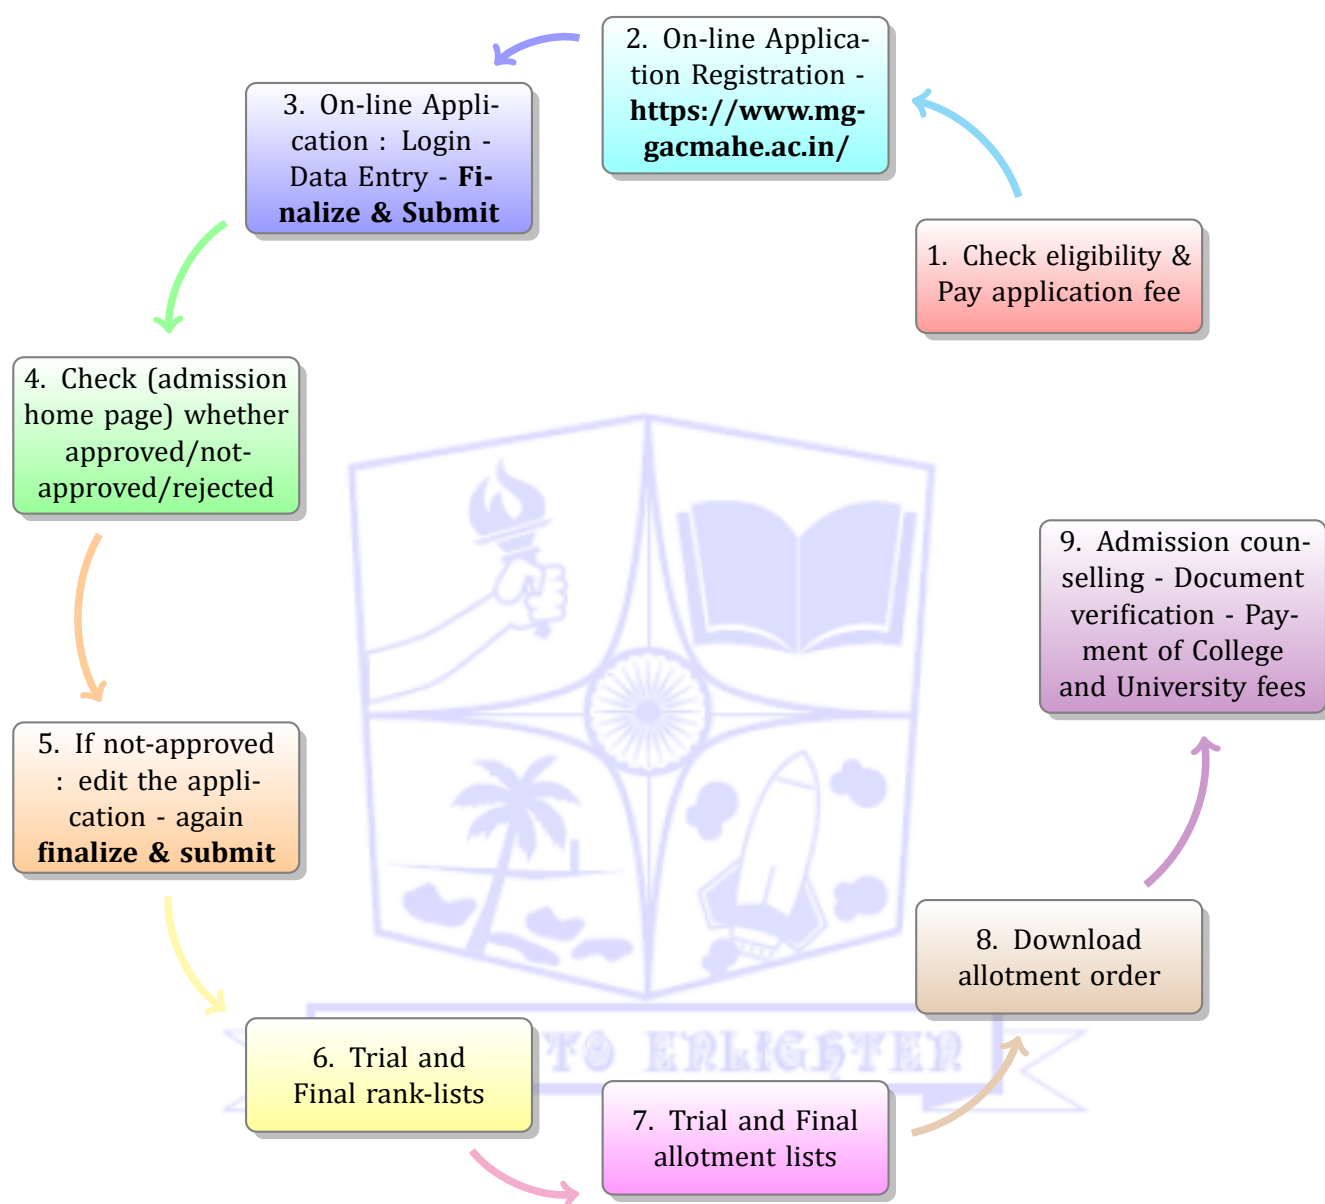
1. Check eligibility & Pay application fee

2. On-line Application Registration - **https://www.mgcamahe.ac.in/**

3. On-line Application : Login - Data Entry - **Finalize & Submit**

4. Check (admission home page) whether approved/not-approved/rejected

5. If not-approved : edit the application - again **finalize & submit**

6. Trial and Final rank-lists

7. Trial and Final allotment lists

8. Download allotment order

9. Admission counselling - Document verification - Payment of College and University fees

TO ENLIGHTEN